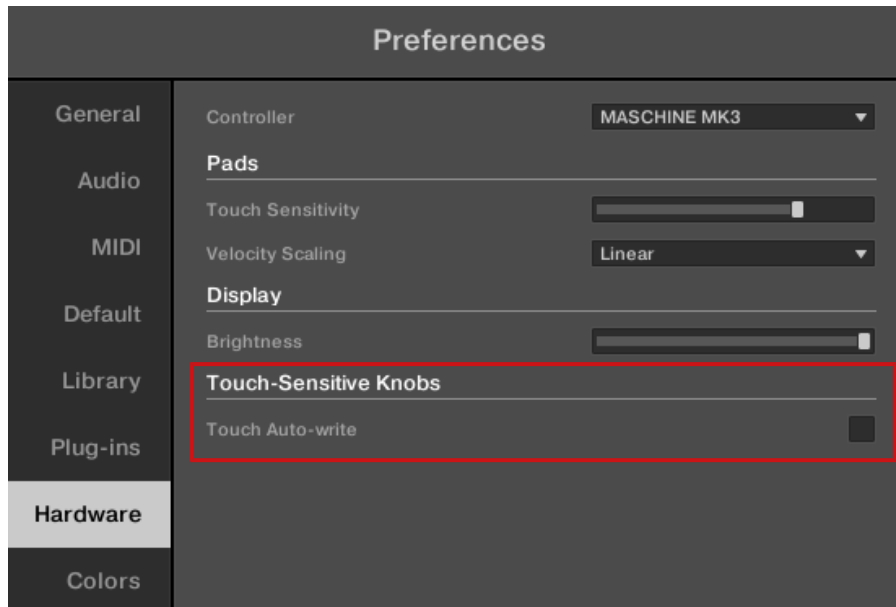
Preferences

General

Audio

MIDI

Default

Library

Plug-ins

Hardware

Colors

Controller MASCHINE MK3

Pads

Touch Sensitivity

Velocity Scaling Linear

Display

Brightness

Touch-Sensitive Knobs

Touch Auto-write